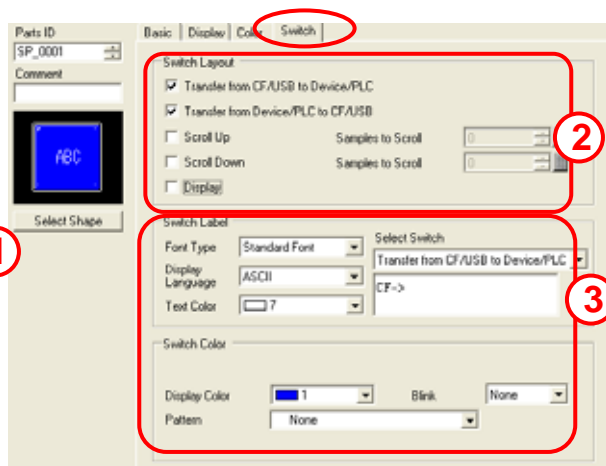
Parts ID
SP_0001
Comment
ABC
Select Shape
1

Basic | Display | Color | Switch

Switch Layout
Transfer from CF/USB to Device/PLC
Transfer from Device/PLC to CF/USB
Scroll Up
Samples to Scroll
0
Scroll Down
Samples to Scroll
0
Display
2

Switch Label
Font Type
Standard Font
Display Language
ASCII
Text Color
7
Select Switch
Transfer from CF/USB to Device/PLC
CF->
3

Switch Color
Display Color
1
Blink
None
Pattern
None